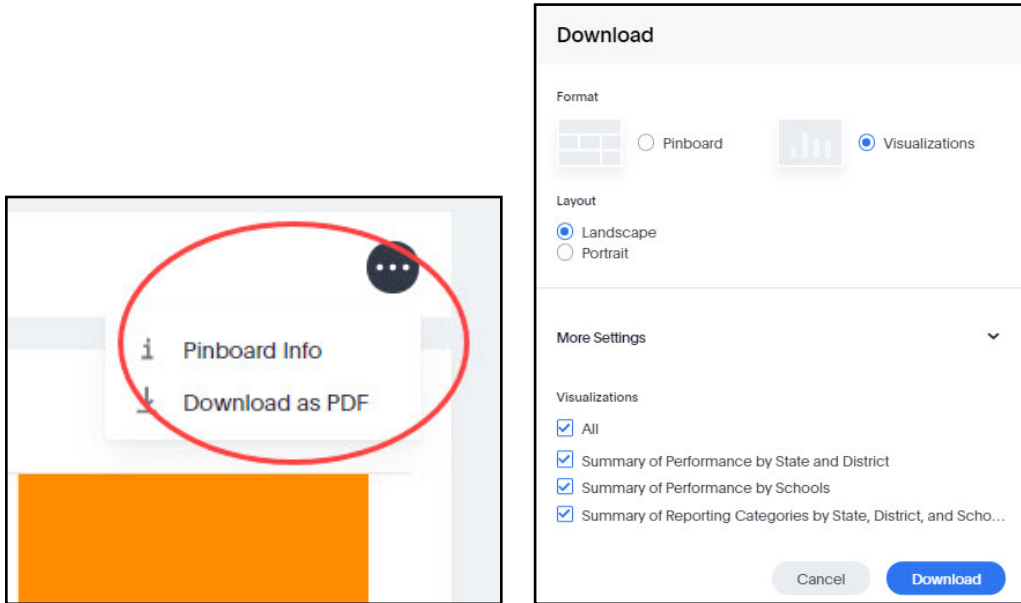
Pinboard Info
Download as PDF

Download

Format

Pinboard

Visualizations

Layout

Landscape
Portrait

More Settings

Visualizations

All
Summary of Performance by State and District
Summary of Performance by Schools
Summary of Reporting Categories by State, District, and Scho...

Cancel
Download